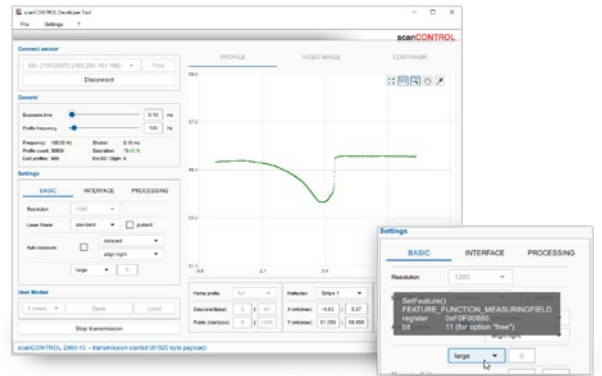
scanCONTROL Developer Tool

File Settings ?

scanCONTROL

Connect sensor

SN: 218100070 (169.254.161.166)

Find

Disconnect

General

Exposure time

0.10 ms

Profile frequency

100 Hz

Frequency: 100.00 Hz

Shutter: 0.10 ms

Profile count: 30830

Saturation: 78.63 %

Lost profiles: 666

Error32 / Digital: 0

Settings

BASIC

INTERFACE

PROCESSING

Resolution

1280

Laser Power

standard

pulsed

Auto exposure

delayed

align right

large

0

User Modes

0 (user)

Save

Load

Stop transmission

scanCONTROL 2960-10 - transmission started (61920 byte payload)

PROFILE

VIDEO IMAGE

CONTAINER

Partial profile

All

Reflection

Stripe 1

Data (start/size)

0

64

X (start/end)

-4.63

5.57

Points (start/size)

0

1280

Y (start/end)

51.293

58.666

Settings

BASIC

INTERFACE

PROCESSING

Resolution

1280

SetFeature()
FEATURE_FUNCTION_MEASURINGFIELD
register 0xF0F00880
bit 11 (for option "free")

align right

large

0